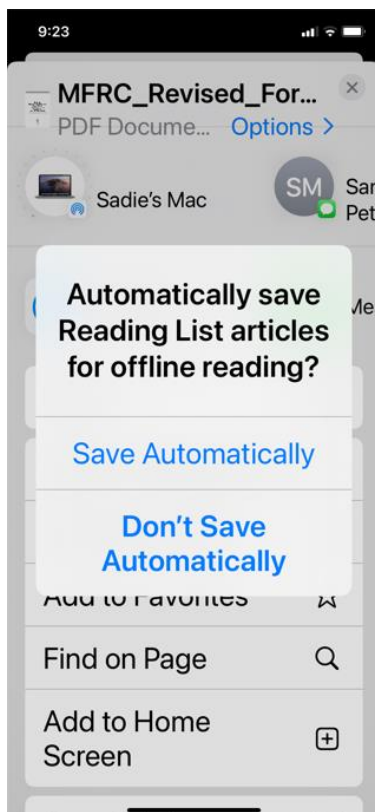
9:23

MFRC_Revised_For...
PDF Docume... Options >

Sadie's Mac

SM Sar
Pet

Me

Automatically save Reading List articles for offline reading?

Save Automatically

Don't Save Automatically

Add to Favorites

Find on Page

Add to Home Screen